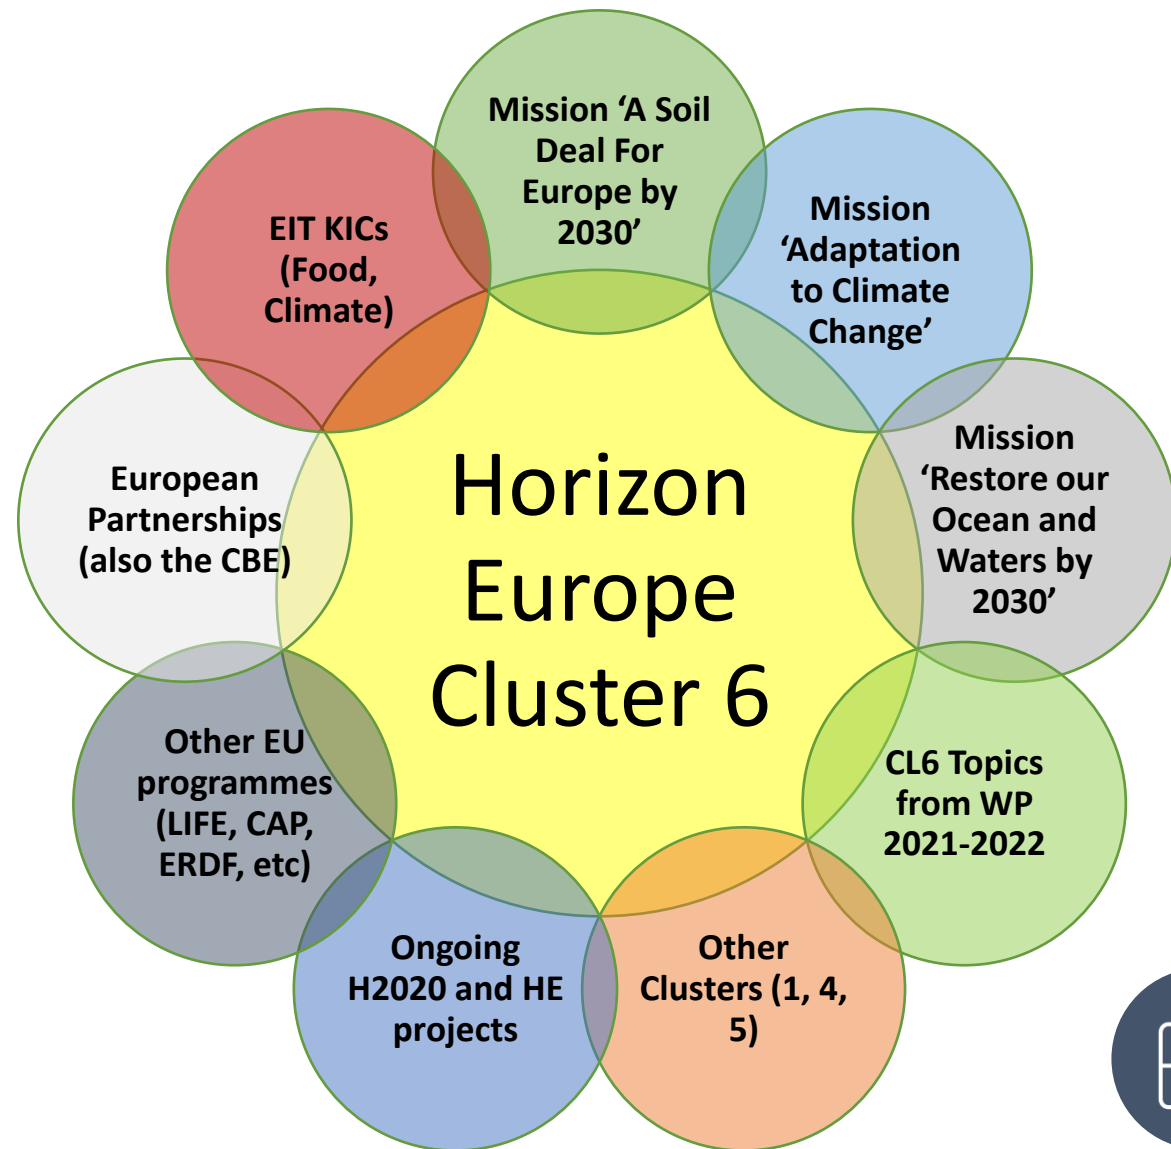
Mission 'A Soil Deal For Europe by 2030'

Mission 'Adaptation to Climate Change'

Mission 'Restore our Ocean and Waters by 2030'

CL6 Topics from WP 2021-2022

Other Clusters (1, 4, 5)

Ongoing H2020 and HE projects

Other EU programmes (LIFE, CAP, ERDF, etc)

European Partnerships (also the CBE)

EIT KICs (Food, Climate)

Horizon Europe Cluster 6